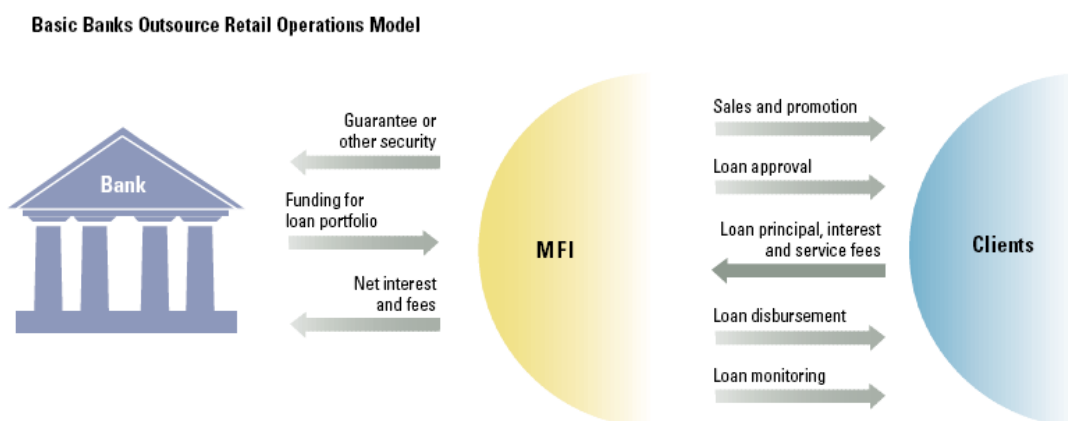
Basic Banks Outsource Retail Operations Model

Bank

Guarantee or other security

Funding for loan portfolio

Net interest and fees

MFI

Sales and promotion

Loan approval

Loan principal, interest and service fees

Loan disbursement

Loan monitoring

Clients